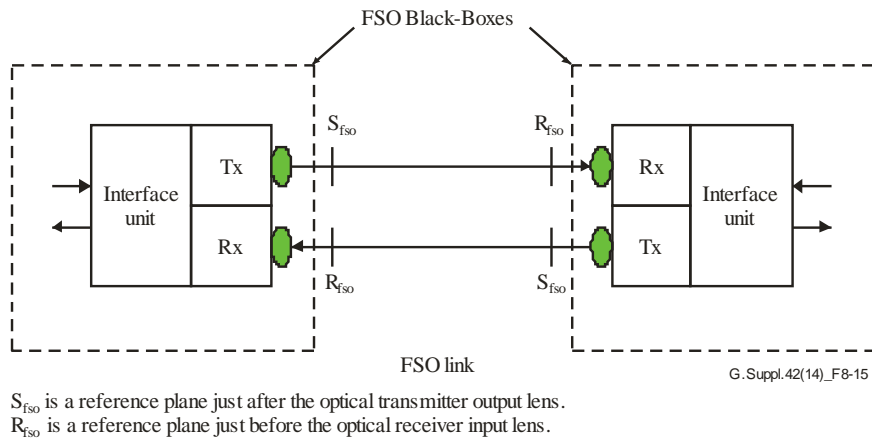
FSO Black-Boxes

Interface unit

Tx

Rx

$S_{fso}$

$R_{fso}$

$R_{fso}$

$S_{fso}$

Rx

Tx

Interface unit

FSO link

G.Suppl.42(14)_F8-15

$S_{fso}$ is a reference plane just after the optical transmitter output lens.
$R_{fso}$ is a reference plane just before the optical receiver input lens.